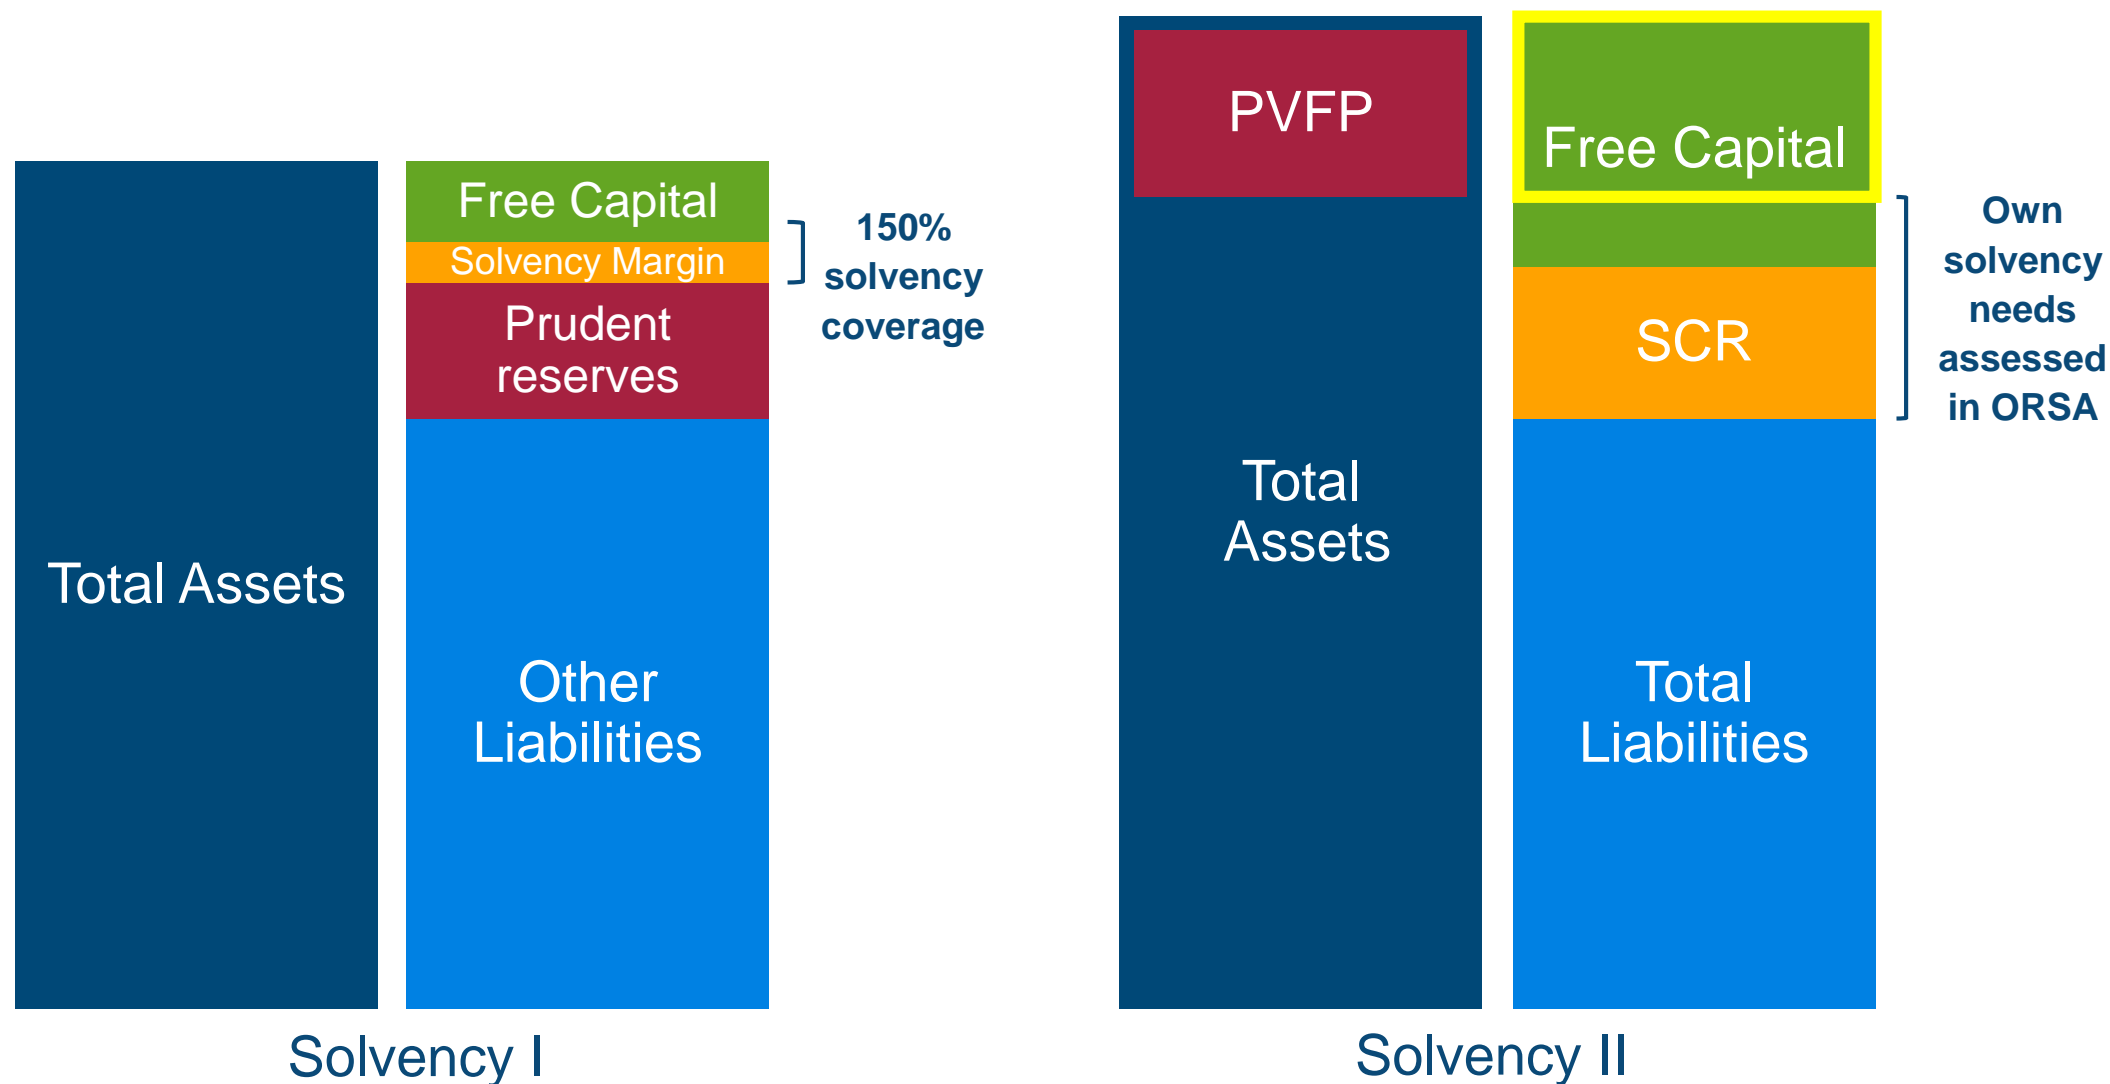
Total Assets

Free Capital

Solvency Margin

Prudent reserves

Other Liabilities

150% solvency coverage

Solvency I

PVFP

Total Assets

Free Capital

SCR

Total Liabilities

Own solvency needs assessed in ORSA

Solvency II